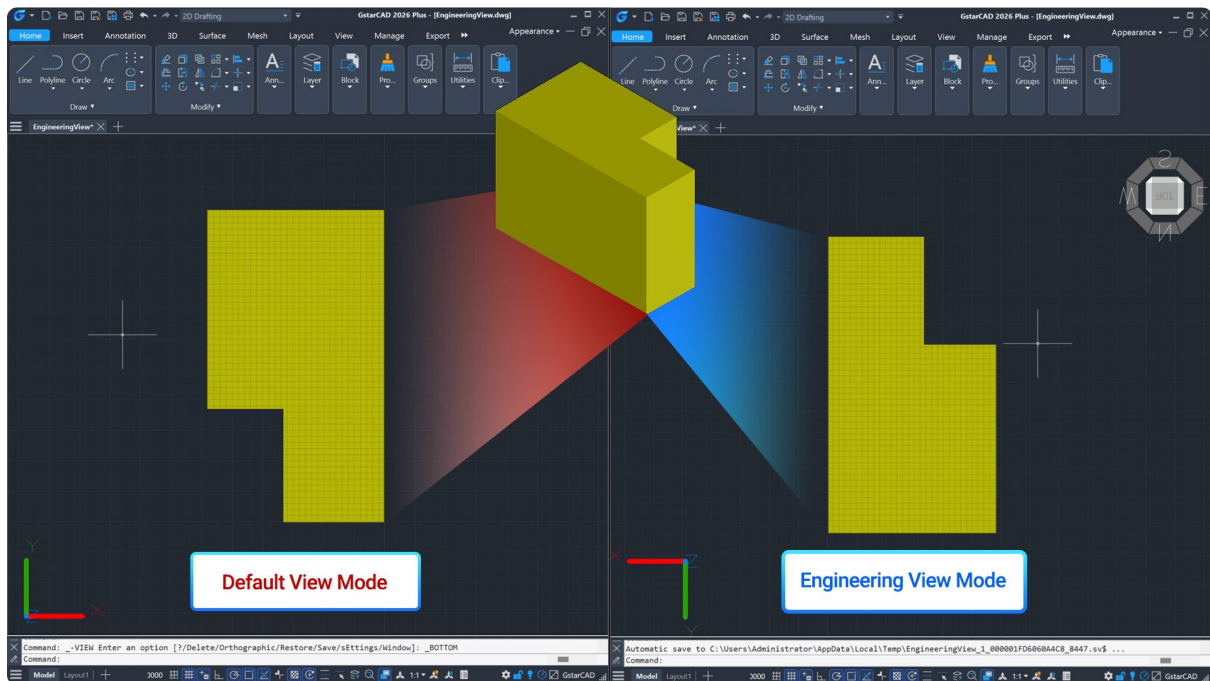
2D Drafting
GstarCAD 2026 Plus - [EngineeringView.dwg]
Home Insert Annotation 3D Surface Mesh Layout View Manage Export
Appearance
Line Polyline Circle Arc
Draw
Modify
Ann... Layer Block Pro... Groups Utilities Clip...
EngineeringView*
Default View Mode
Command: _-VIEW Enter an option [?/Delete/Orthographic/Restore/Save/sEttings/Window]: _BOTTOM
Command:
Model Layout1
2D Drafting
GstarCAD 2026 Plus - [EngineeringView.dwg]
Home Insert Annotation 3D Surface Mesh Layout View Manage Export
Appearance
Line Polyline Circle Arc
Draw
Modify
Ann... Layer Block Pro... Groups Utilities Clip...
View*
S
W TOP E
N
Engineering View Mode
Automatic save to C:\Users\Administrator\AppData\Local\Temp\EngineeringView_1_000001FD6060A4C8_8447.sv$ ...
Command:
Model Layout1
GstarCAD